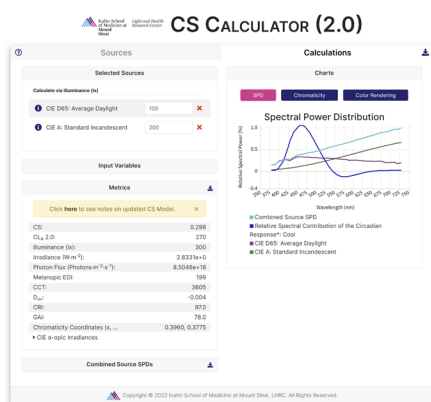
Icahn School of Medicine at Mount Sinai | Light and Health Research Center

CS CALCULATOR (2.0)

?

Sources

Calculations

Selected Sources

Calculate via Illuminance (lx)

CIE D65: Average Daylight 100 ✕

CIE A: Standard Incandescent 200 ✕

Input Variables

Metrics

Click **here** to see notes on updated CS Model. ✕

| | |
|---|---|
| CS: | 0.298 |
| CL$_A$ 2.0: | 270 |
| Illuminance (lx): | 300 |
| Irradiance (W·m$^{-2}$): | 2.8331e+0 |
| Photon Flux (Photons·m$^{-2}$·s$^{-1}$): | 8.5046e+18 |
| Melanopic EDI: | 199 |
| CCT: | 3605 |
| D$_{uv}$: | -0.004 |
| CRI: | 97.0 |
| GAI: | 78.0 |
| Chromaticity Coordinates (x, ... | 0.3960, 0.3775 |

▸ CIE α-opic Irradiances

Combined Source SPDs

Charts

SPD Chromaticity Color Rendering

Spectral Power Distribution

Relative Spectral Power (%)

1

0.8

0.6

0.4

0.2

0

-0.2

-0.4

380 400 420 440 460 480 500 520 540 560 580 600 620 640 660 680 700 720 740 760 780

Wavelength (nm)

Combined Source SPD

Relative Spectral Contribution of the Circadian Response*: Cool

CIE D65: Average Daylight

CIE A: Standard Incandescent

Copyright © 2022 Icahn School of Medicine at Mount Sinai, LHRC. All Rights Reserved.